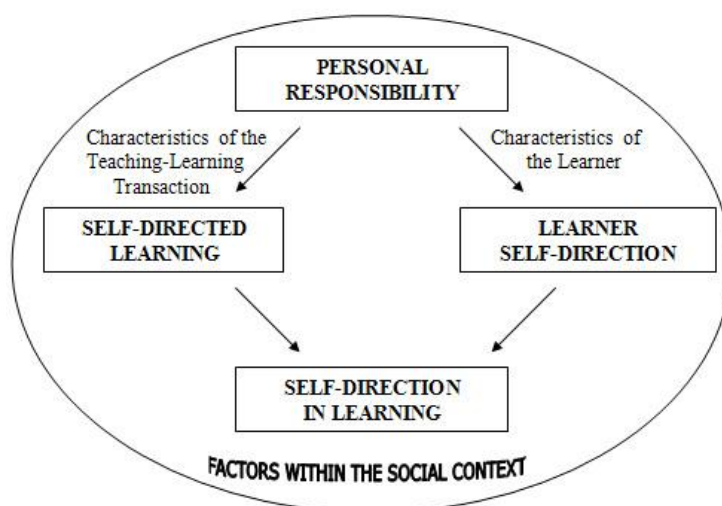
PERSONAL RESPONSIBILITY

Characteristics of the Teaching-Learning Transaction

Characteristics of the Learner

SELF-DIRECTED LEARNING

LEARNER SELF-DIRECTION

SELF-DIRECTION IN LEARNING

FACTORS WITHIN THE SOCIAL CONTEXT